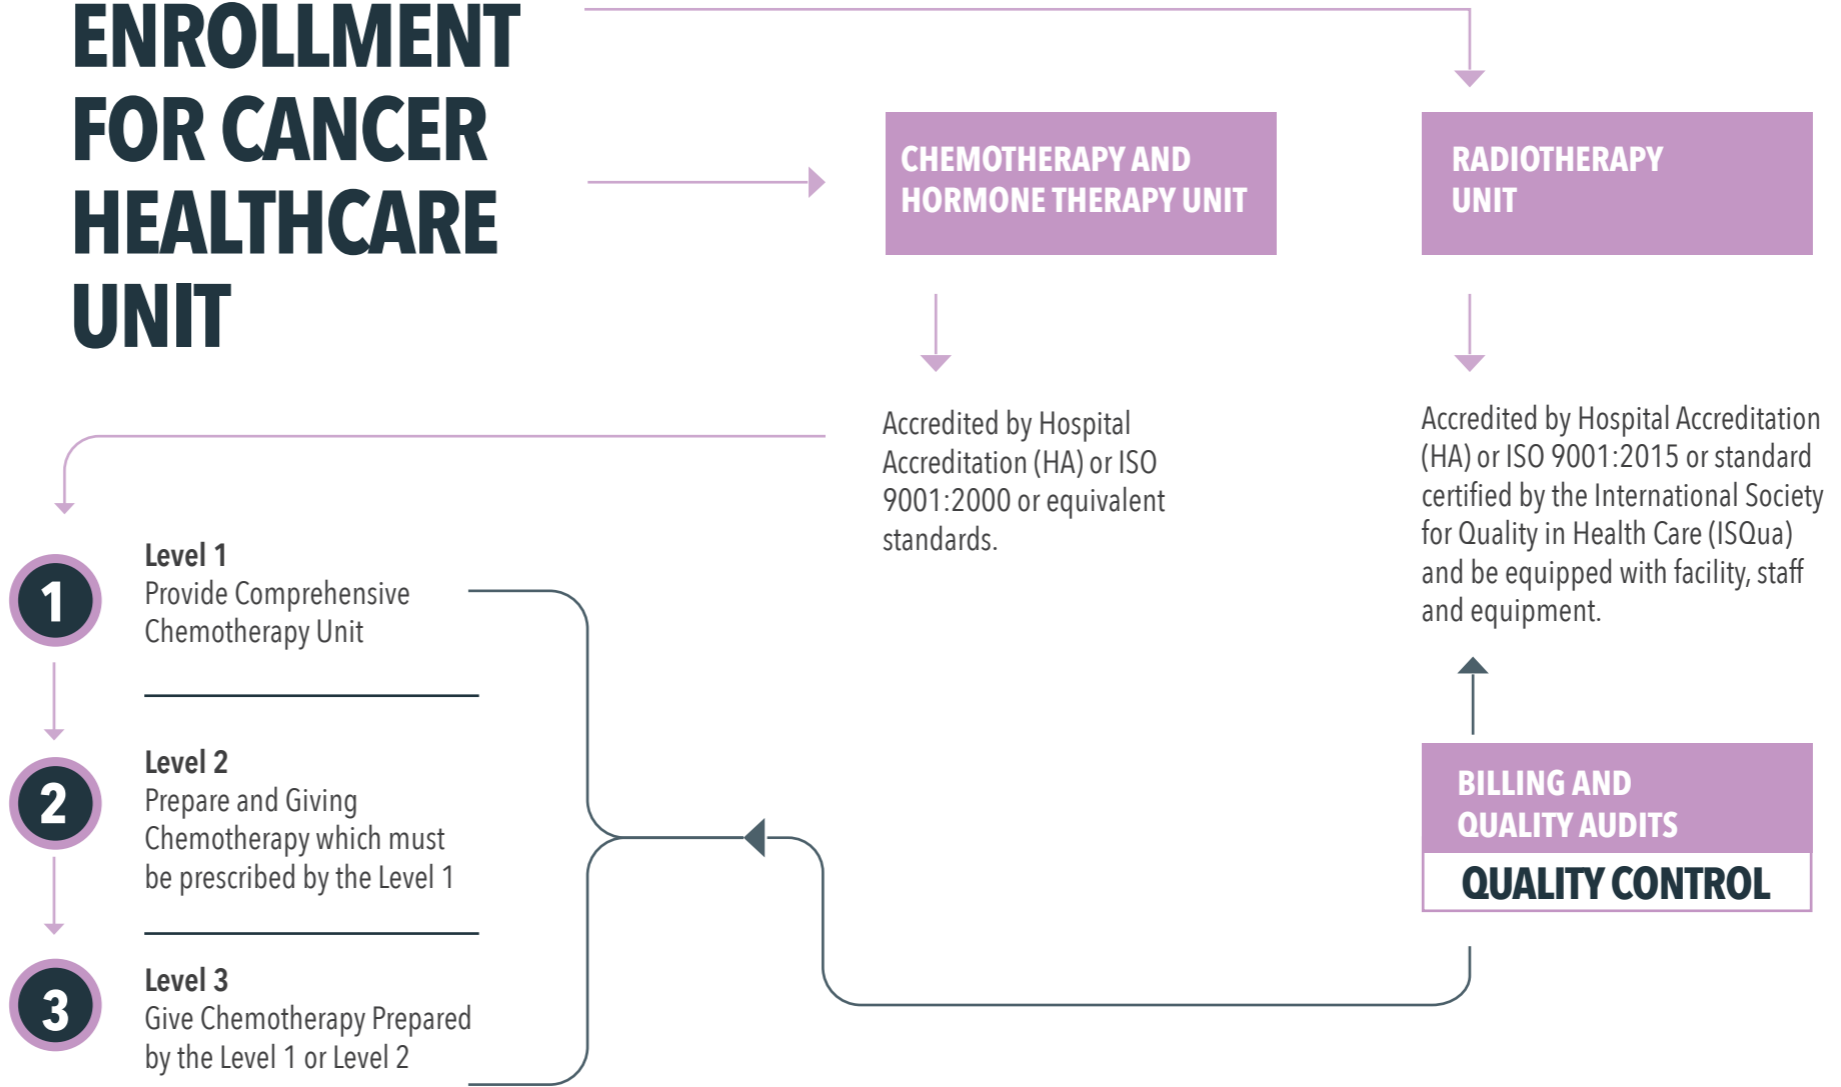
ENROLLMENT FOR CANCER HEALTHCARE UNIT

CHEMOTHERAPY AND HORMONE THERAPY UNIT

RADIOTHERAPY UNIT

Accredited by Hospital Accreditation (HA) or ISO 9001:2000 or equivalent standards.

Accredited by Hospital Accreditation (HA) or ISO 9001:2015 or standard certified by the International Society for Quality in Health Care (ISQua) and be equipped with facility, staff and equipment.

1

Level 1
Provide Comprehensive Chemotherapy Unit

2

Level 2
Prepare and Giving Chemotherapy which must be prescribed by the Level 1

3

Level 3
Give Chemotherapy Prepared by the Level 1 or Level 2

BILLING AND QUALITY AUDITS

QUALITY CONTROL